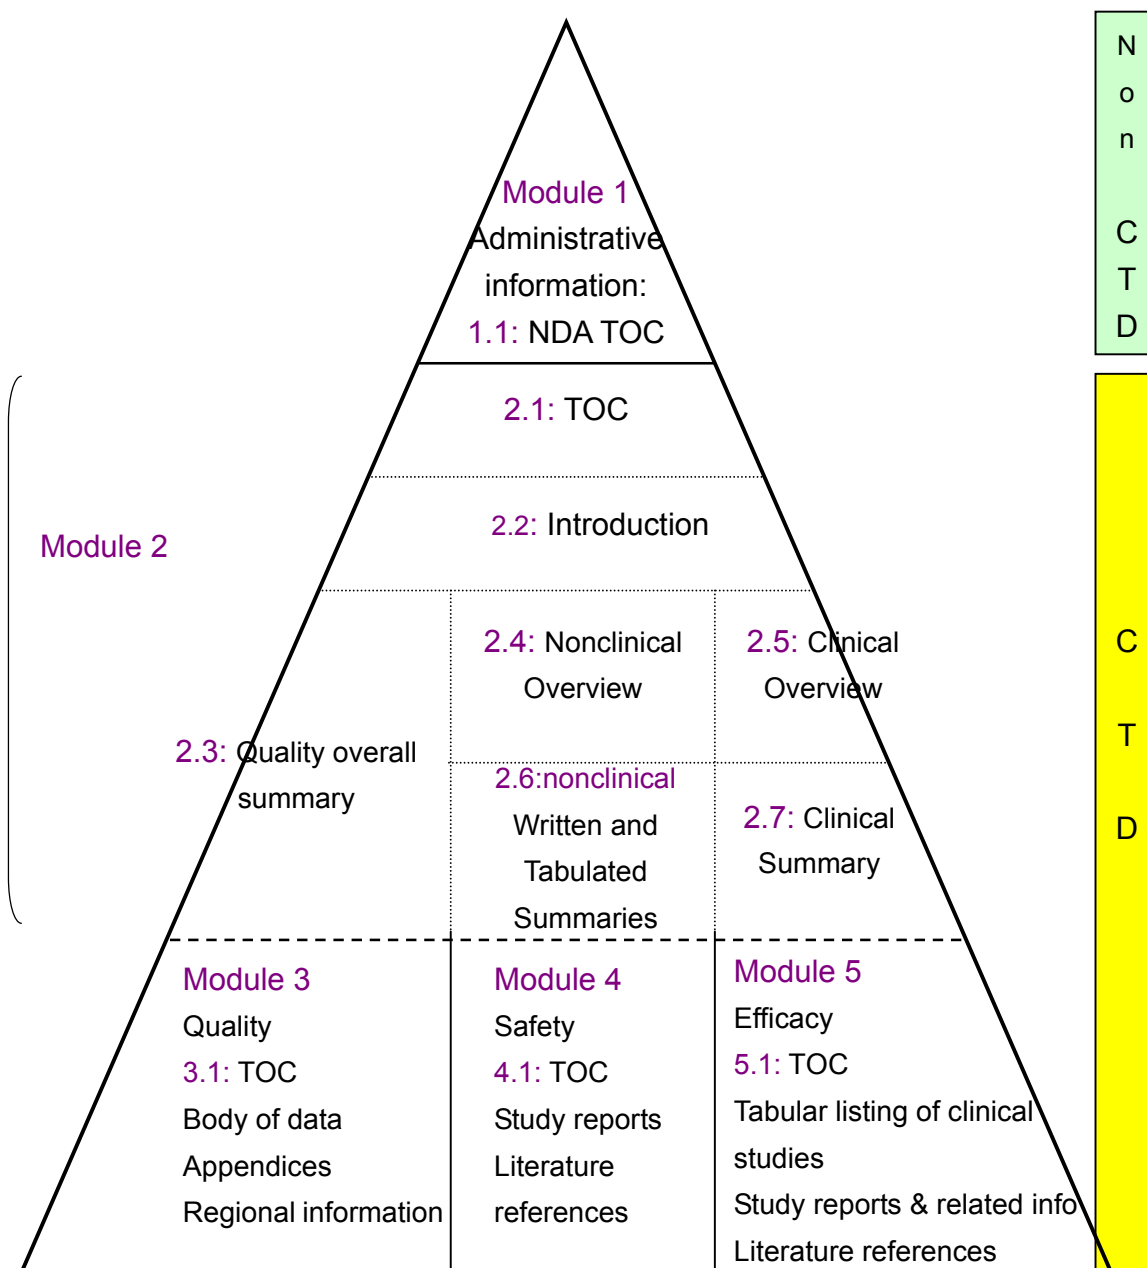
Module 1
Administrative information:
1.1: NDA TOC

Non CTD

2.1: TOC

Module 2

2.2: Introduction

2.3: Quality overall summary

2.4: Nonclinical Overview

2.5: Clinical Overview

2.6:nonclinical Written and Tabulated Summaries

2.7: Clinical Summary

CTD

Module 3
Quality
3.1: TOC
Body of data
Appendices
Regional information

Module 4
Safety
4.1: TOC
Study reports
Literature references

Module 5
Efficacy
5.1: TOC
Tabular listing of clinical studies
Study reports & related info
Literature references